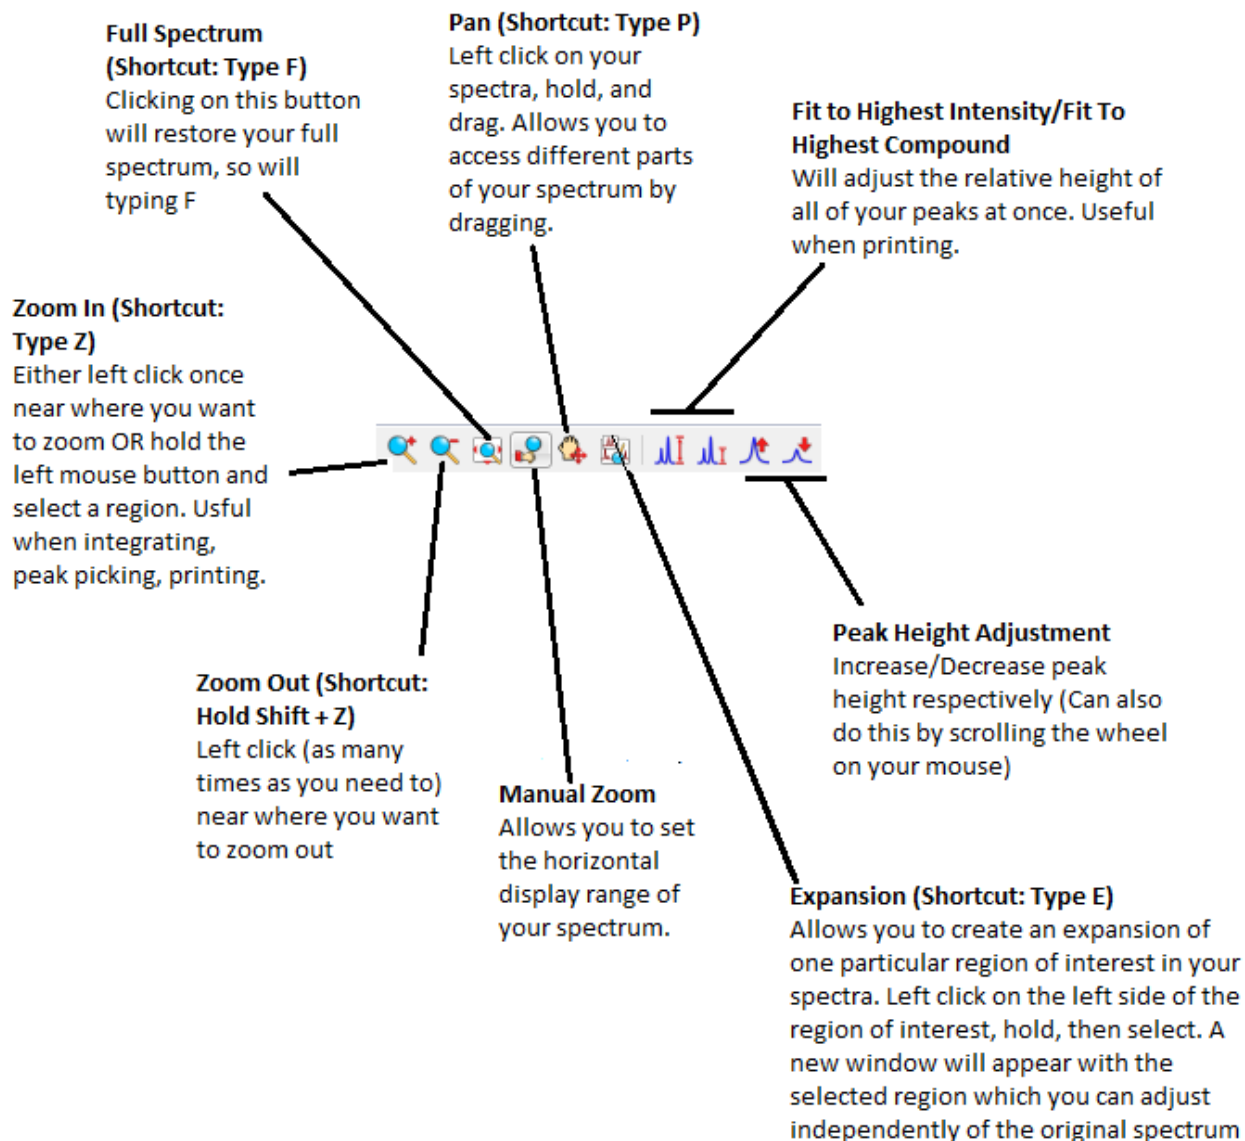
Full Spectrum (Shortcut: Type F)
Clicking on this button will restore your full spectrum, so will typing F

Pan (Shortcut: Type P)
Left click on your spectra, hold, and drag. Allows you to access different parts of your spectrum by dragging.

Fit to Highest Intensity/Fit To Highest Compound
Will adjust the relative height of all of your peaks at once. Useful when printing.

Zoom In (Shortcut: Type Z)
Either left click once near where you want to zoom OR hold the left mouse button and select a region. Usful when integrating, peak picking, printing.

Peak Height Adjustment
Increase/Decrease peak height respectively (Can also do this by scrolling the wheel on your mouse)

Zoom Out (Shortcut: Hold Shift + Z)
Left click (as many times as you need to) near where you want to zoom out

Manual Zoom
Allows you to set the horizontal display range of your spectrum.

Expansion (Shortcut: Type E)
Allows you to create an expansion of one particular region of interest in your spectra. Left click on the left side of the region of interest, hold, then select. A new window will appear with the selected region which you can adjust independently of the original spectrum